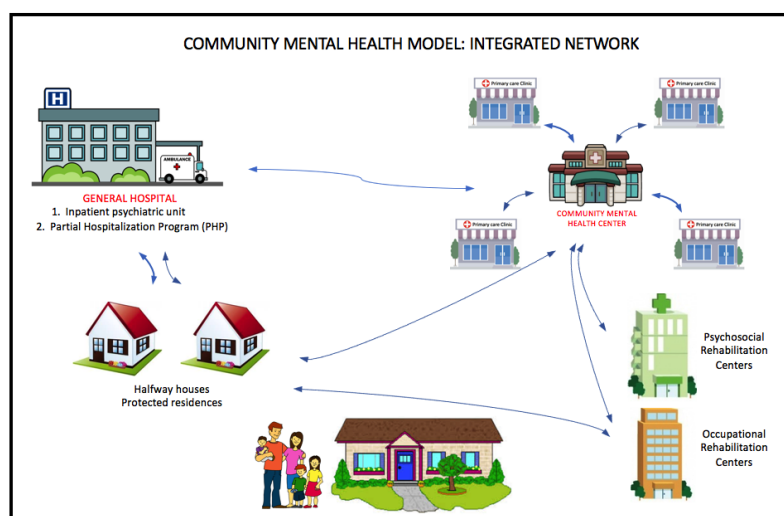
COMMUNITY MENTAL HEALTH MODEL: INTEGRATED NETWORK

H

AMBULANCE

GENERAL HOSPITAL
1. Inpatient psychiatric unit
2. Partial Hospitalization Program (PHP)

Primary care Clinic

Primary care Clinic

Primary care Clinic

Primary care Clinic

COMMUNITY MENTAL HEALTH CENTER

Halfway houses
Protected residences

Psychosocial Rehabilitation Centers

Occupational Rehabilitation Centers